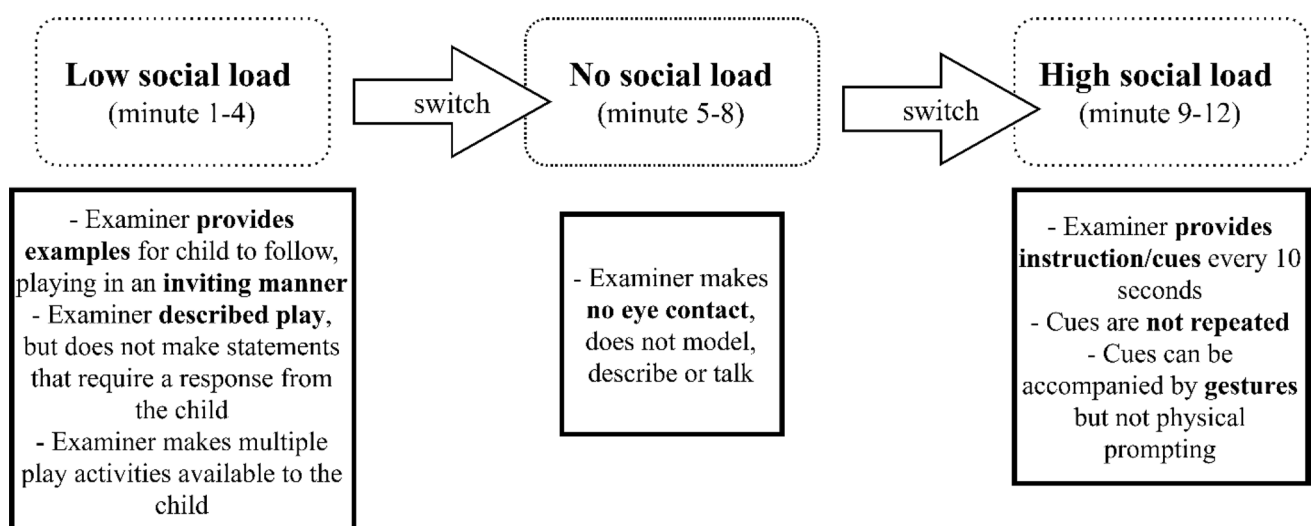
Low social load
(minute 1-4)

switch

No social load
(minute 5-8)

switch

High social load
(minute 9-12)

- Examiner provides examples for child to follow, playing in an inviting manner
- Examiner described play, but does not make statements that require a response from the child
- Examiner makes multiple play activities available to the child

- Examiner makes no eye contact, does not model, describe or talk

- Examiner provides instruction/cues every 10 seconds
- Cues are not repeated
- Cues can be accompanied by gestures but not physical prompting